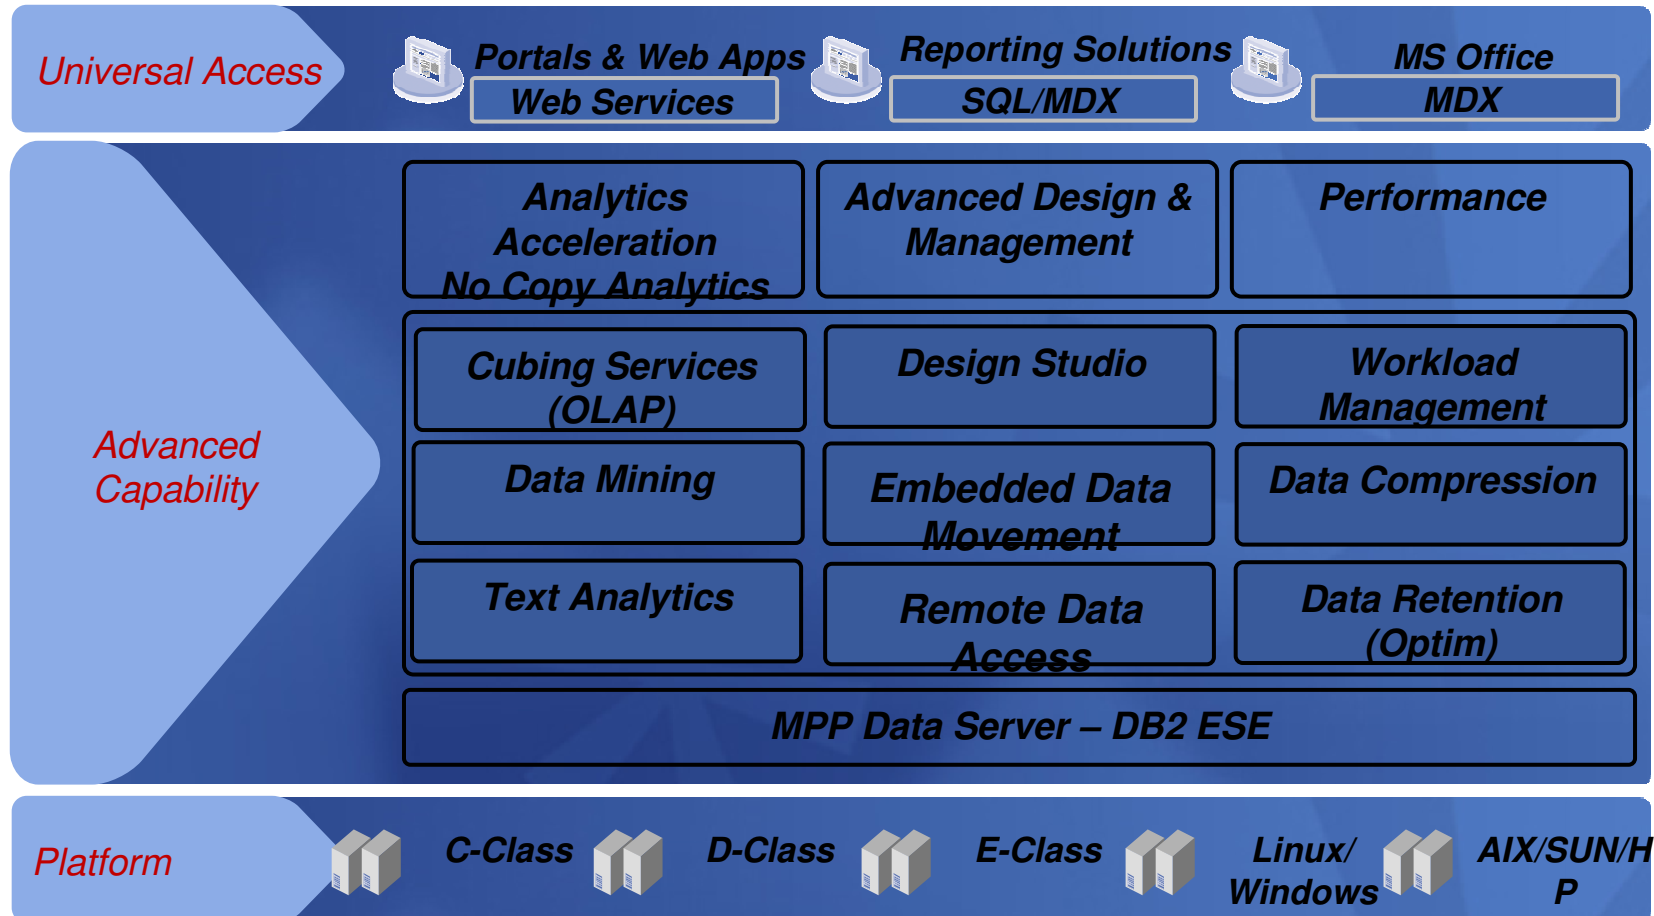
Universal Access

Portals & Web Apps
Web Services

Reporting Solutions
SQL/MDX

MS Office
MDX

Advanced Capability

Analytics Acceleration
No Copy Analytics

Advanced Design & Management

Performance

Cubing Services (OLAP)

Design Studio

Workload Management

Data Mining

Embedded Data Movement

Data Compression

Text Analytics

Remote Data Access

Data Retention (Optim)

MPP Data Server – DB2 ESE

Platform

C-Class

D-Class

E-Class

Linux/ Windows

AIX/SUN/HP